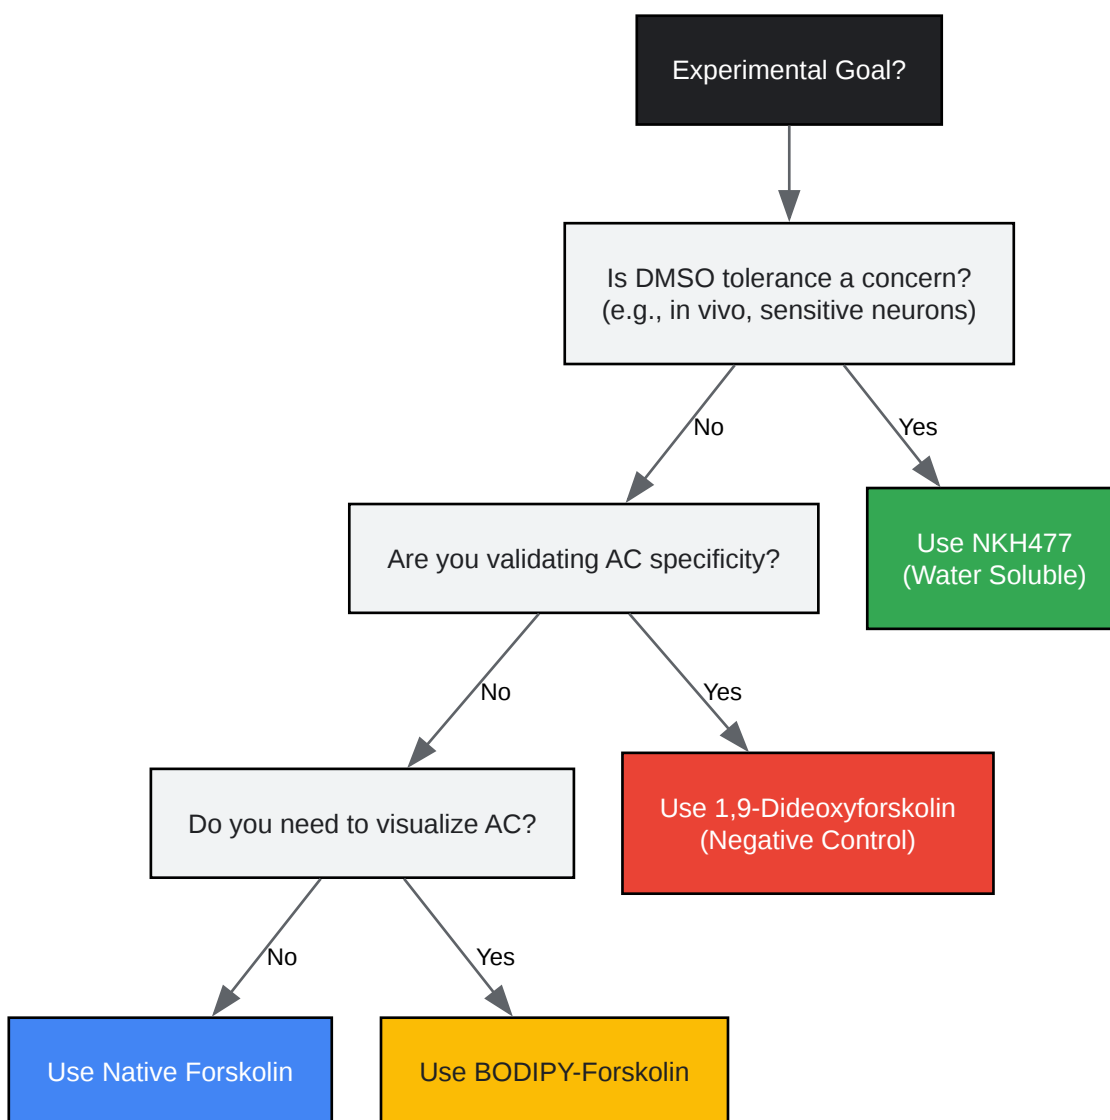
Experimental Goal?

Is DMSO tolerance a concern?
(e.g., in vivo, sensitive neurons)

No

Yes

Are you validating AC specificity?

Use NKH477
(Water Soluble)

No

Yes

Do you need to visualize AC?

Use 1,9-Dideoxyforskolin
(Negative Control)

No

Yes

Use Native Forskolin

Use BODIPY-Forskolin